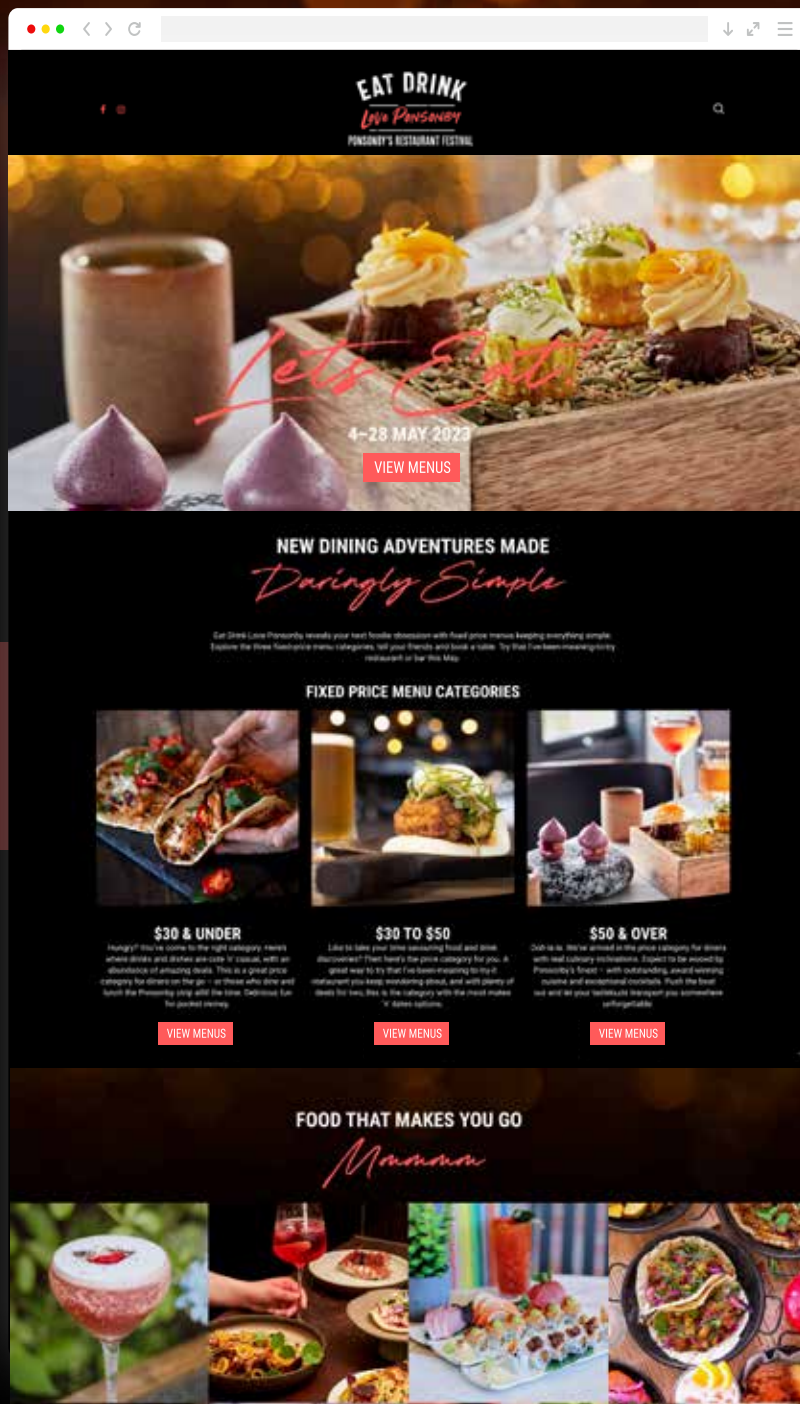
EAT DRINK
Love Ponsonby
PONSONBY'S RESTAURANT FESTIVAL

Let's Eat!
4–28 MAY 2023
VIEW MENUS

NEW DINING ADVENTURES MADE
Daringly Simple

Eat Drink Love Ponsonby reveals your next foodie obsession with fixed price menus keeping everything simple. Explore the three fixed-price menu categories, tell your friends and book a table. Try that I've-been-meaning-to-try restaurant or bar this May.

FIXED PRICE MENU CATEGORIES

$30 & UNDER
Hungry? You've come to the right category. Here's where drinks and dishes are cute 'n' casual, with an abundance of amazing deals. This is a great price category for diners on the go – or those who dine and lunch the Ponsonby strip all the time. Delicious fun for pocket money.
VIEW MENUS

$30 TO $50
Like to take your time savouring food and drink discoveries? Then here's the price category for you. A great way to try that I've-been-meaning-to-try-it restaurant you keep wondering about, and with plenty of deals for two, this is the category with the most mates 'n' dates options.
VIEW MENUS

$50 & OVER
Ooh la la. We've arrived in the price category for diners with real culinary inclinations. Expect to be wooed by Ponsonby's finest – with outstanding, award-winning cuisine and exceptional cocktails. Push the boat out and let your tastebuds transport you somewhere unforgettable.
VIEW MENUS

FOOD THAT MAKES YOU GO
Mmmmm